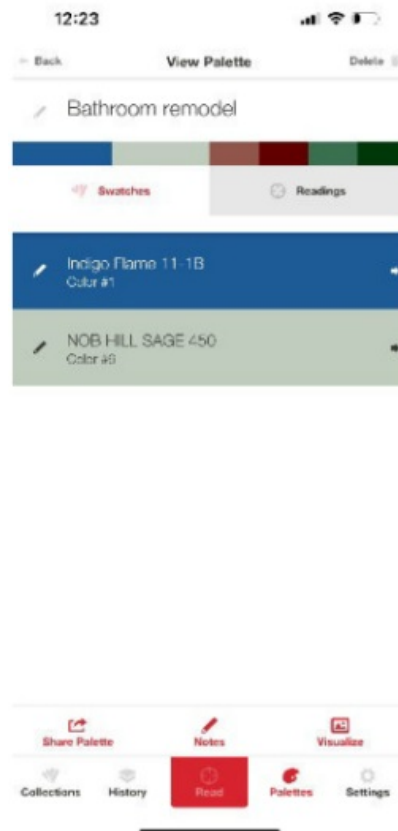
12:23

Back

View Palette

Delete

Bathroom remodel

Swatches

Readings

Indigo Flame 11-1B
Color #1

NOB HILL SAGE 450
Color #6

Share Palette

Notes

Visualize

Collections

History

Read

Palettes

Settings